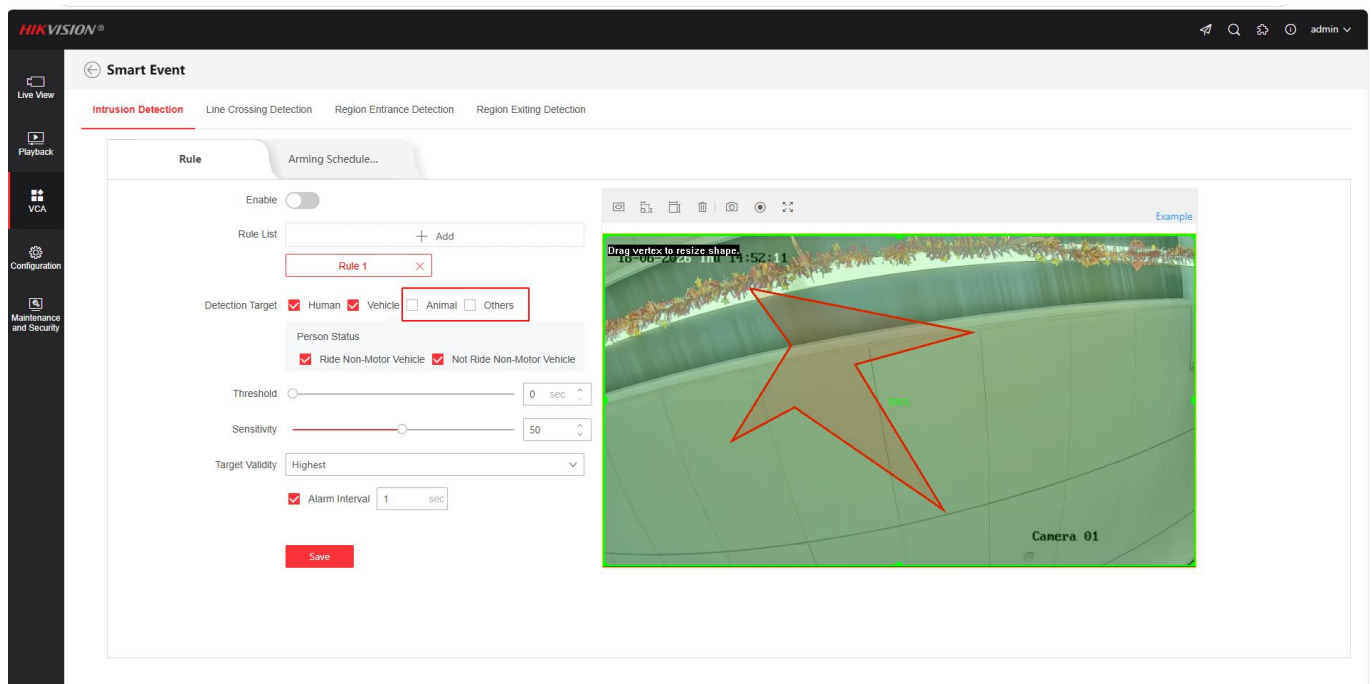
HIKVISION®

admin

Live View

Playback

VCA

Configuration

Maintenance and Security

Smart Event

Intrusion Detection   Line Crossing Detection   Region Entrance Detection   Region Exiting Detection

Rule   Arming Schedule...

Enable

Rule List   + Add

Rule 1

Detection Target   Human   Vehicle   Animal   Others

Person Status

Ride Non-Motor Vehicle   Not Ride Non-Motor Vehicle

Threshold   0 sec

Sensitivity   50

Target Validity   Highest

Alarm Interval   1 sec

Save

Example

Drag vertex to resize shape.

10-06-2026 Thu 14:52:11

Camera 01